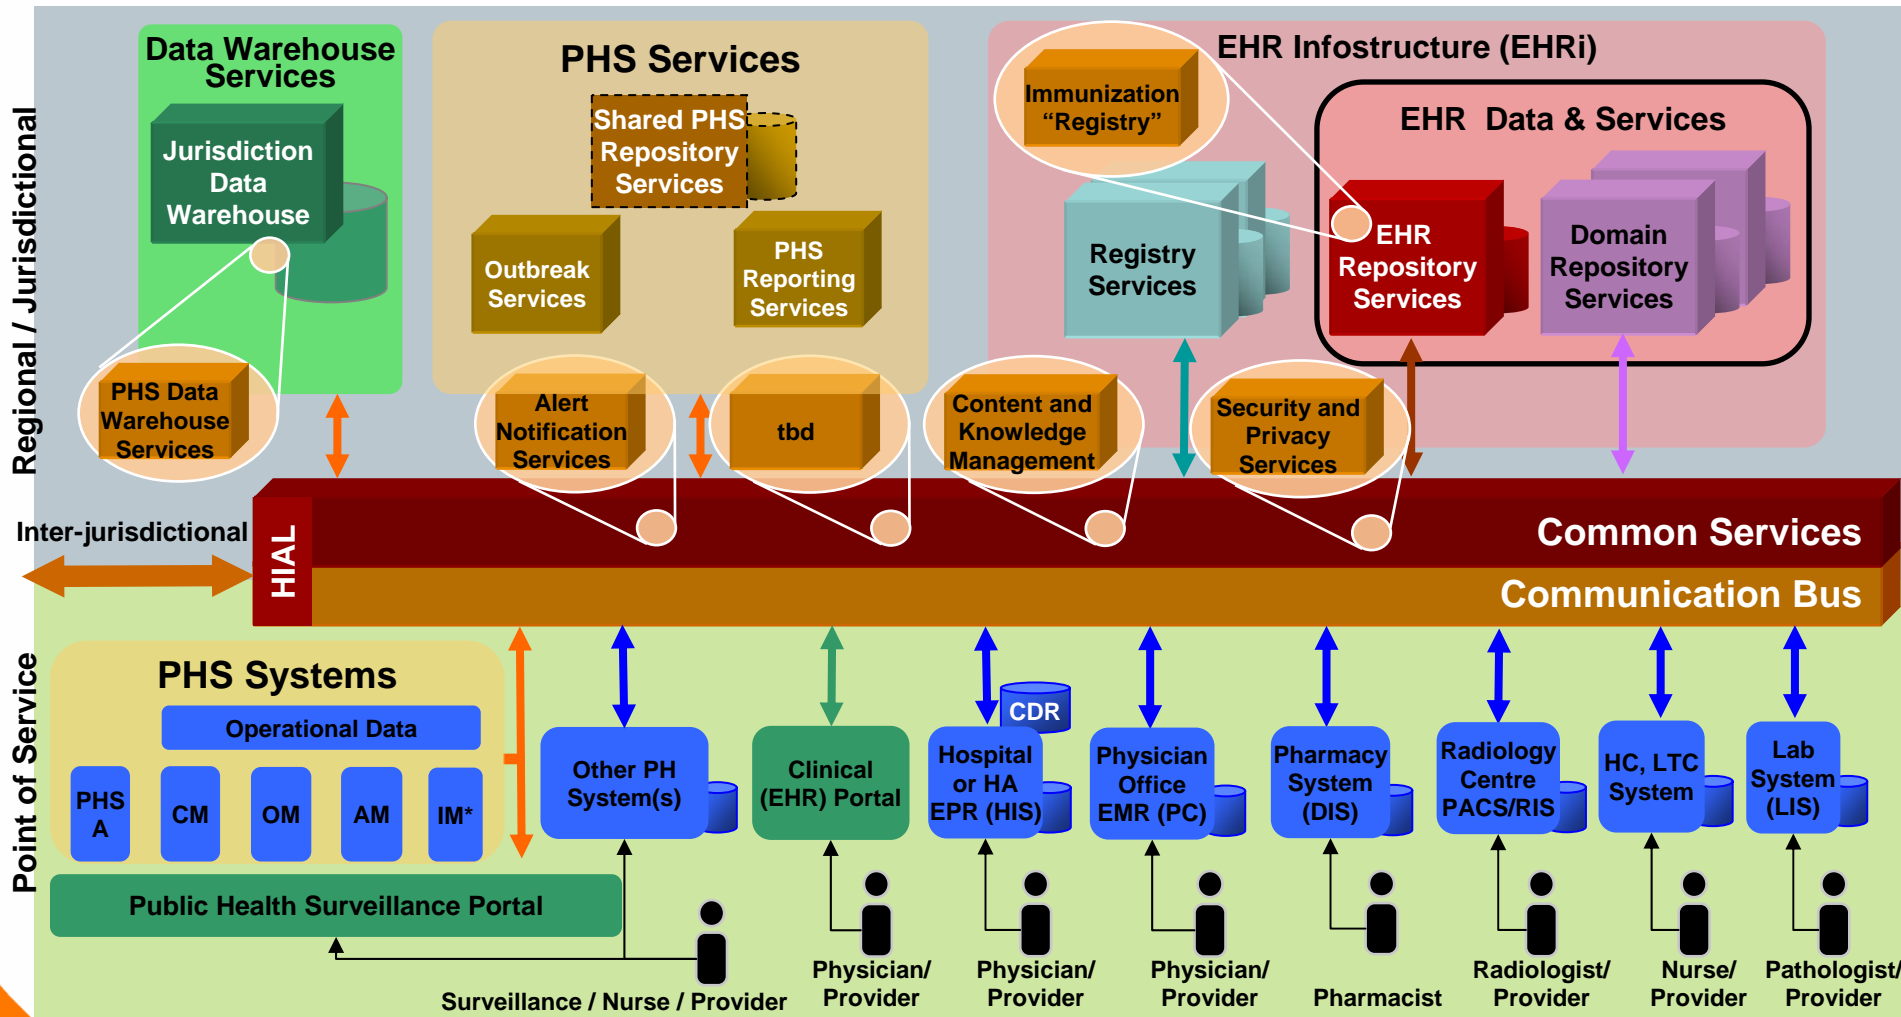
Regional / Jurisdictional

Data Warehouse Services

Jurisdiction Data Warehouse

PHS Data Warehouse Services

PHS Services

Shared PHS Repository Services

Outbreak Services

PHS Reporting Services

Alert Notification Services

tbd

EHR Infostructure (EHRi)

Immunization “Registry”

Registry Services

EHR Data & Services

EHR Repository Services

Domain Repository Services

Content and Knowledge Management

Security and Privacy Services

Inter-jurisdictional

HIAL

Common Services

Communication Bus

Point of Service

PHS Systems

Operational Data

PHS A

CM

OM

AM

IM*

Public Health Surveillance Portal

Other PH System(s)

Clinical (EHR) Portal

CDR

Hospital or HA EPR (HIS)

Physician Office EMR (PC)

Pharmacy System (DIS)

Radiology Centre PACS/RIS

HC, LTC System

Lab System (LIS)

Surveillance / Nurse / Provider

Physician/ Provider

Physician/ Provider

Physician/ Provider

Pharmacist

Radiologist/ Provider

Nurse/ Provider

Pathologist/ Provider